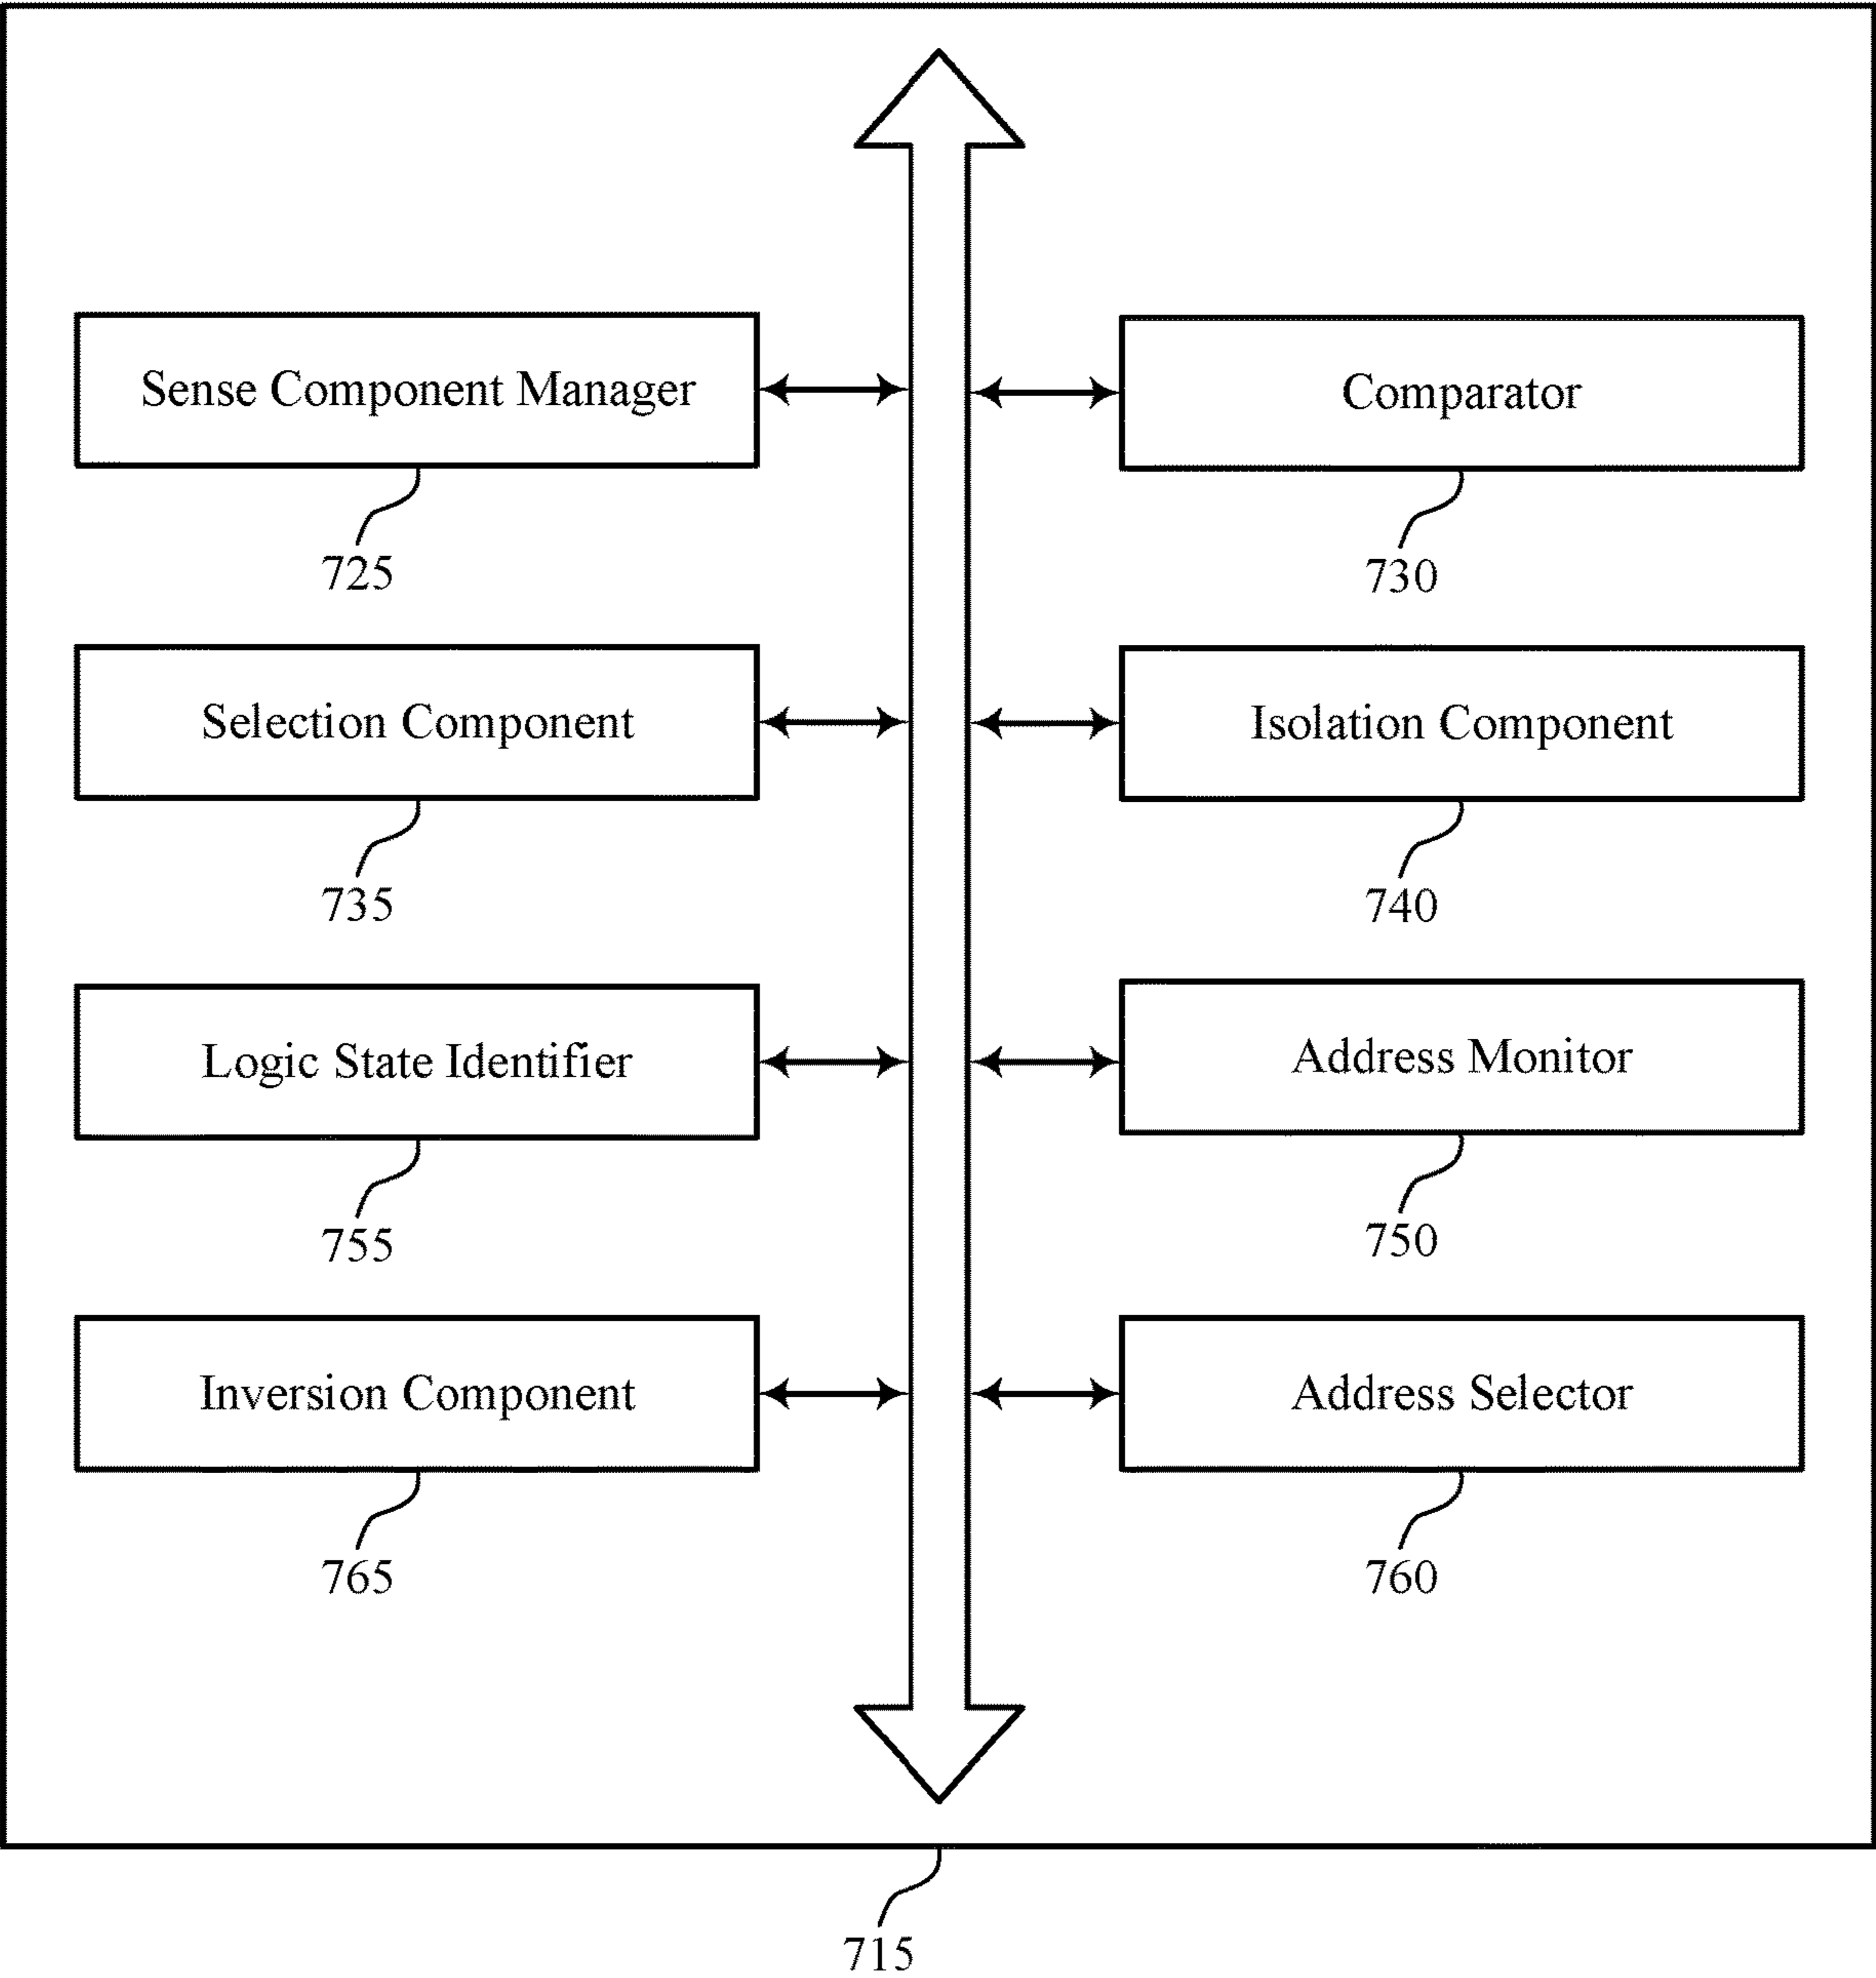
Sense Component Manager

725

Comparator

730

Selection Component

735

Isolation Component

740

Logic State Identifier

755

Address Monitor

750

Inversion Component

765

Address Selector

760

715